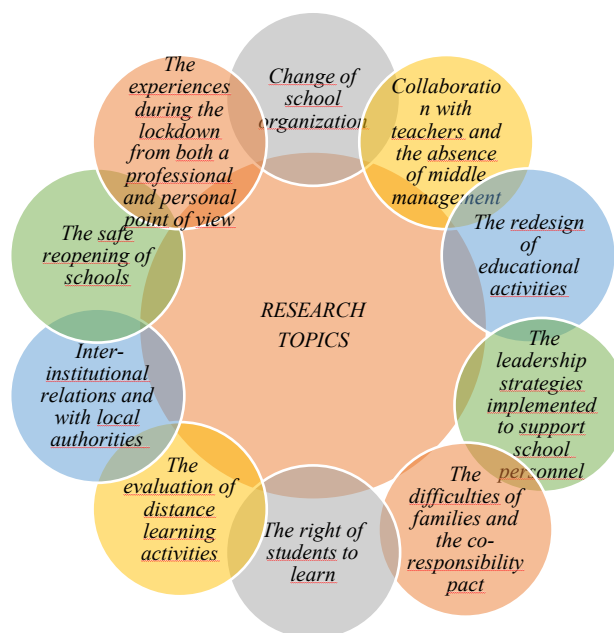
RESEARCH TOPICS

Change of school organization

Collaboration with teachers and the absence of middle management

The redesign of educational activities

The leadership strategies implemented to support school personnel

The difficulties of families and the co-responsibility pact

The right of students to learn

The evaluation of distance learning activities

Inter-institutional relations and with local authorities

The safe reopening of schools

The experiences during the lockdown from both a professional and personal point of view